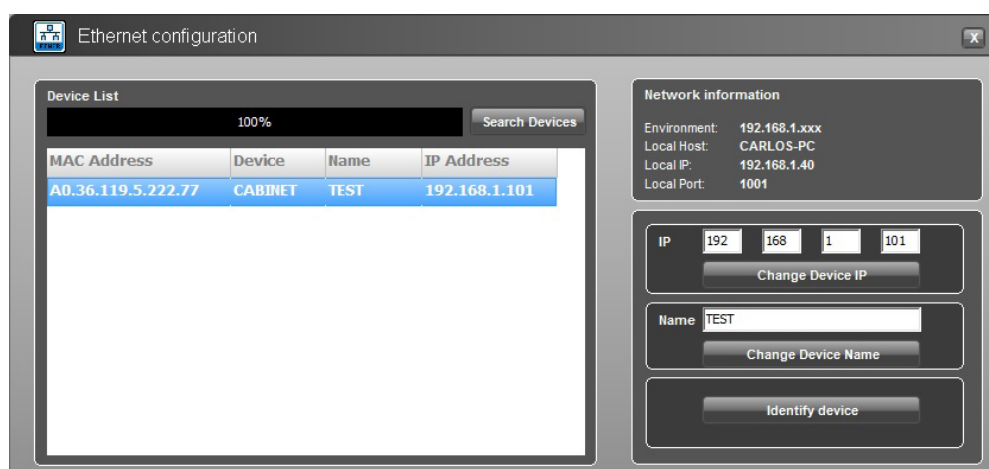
Ethernet configuration

X

Device List

100%

Search Devices

| MAC Address | Device | Name | IP Address |
|---|---|---|---|
| A0.36.119.5.222.77 | CABINET | TEST | 192.168.1.101 |

Network information

Environment: 192.168.1.xxx
Local Host: CARLOS-PC
Local IP: 192.168.1.40
Local Port: 1001

IP 192 168 1 101

Change Device IP

Name TEST

Change Device Name

Identify device